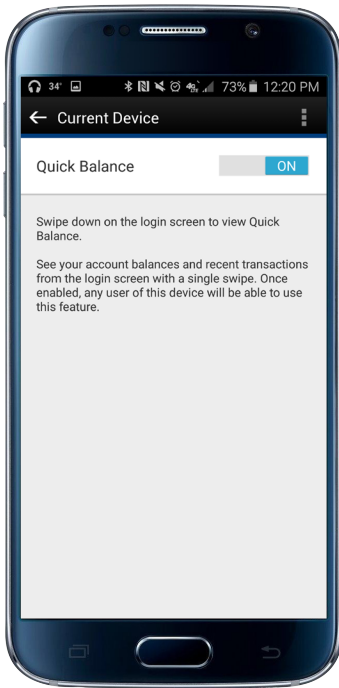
34° 73% 12:20 PM

← Current Device

Quick Balance ON

Swipe down on the login screen to view Quick Balance.

See your account balances and recent transactions from the login screen with a single swipe. Once enabled, any user of this device will be able to use this feature.